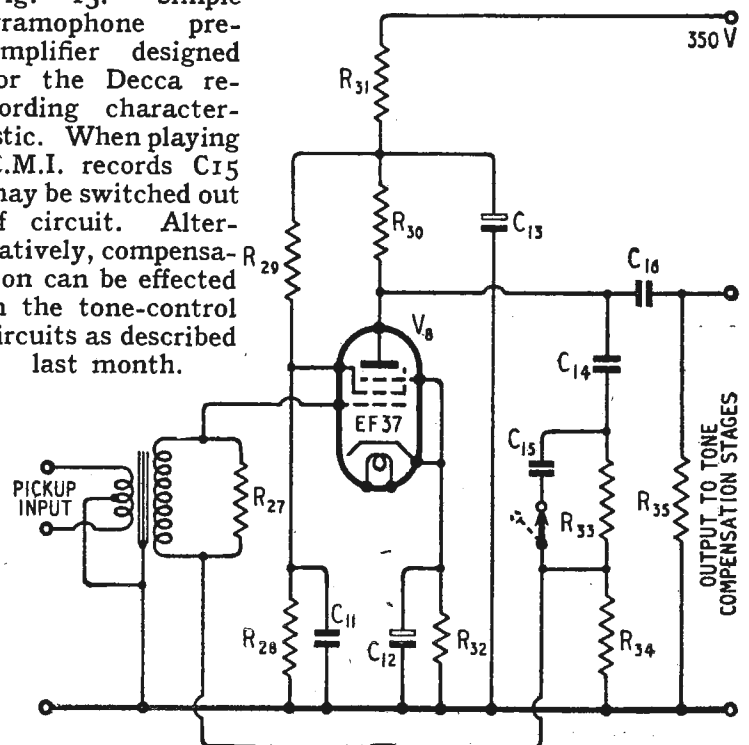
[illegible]g. 13. Simple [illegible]ramophone pre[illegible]mplifier designed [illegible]or the Decca re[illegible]ording character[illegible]stic. When playing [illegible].M.I. records C15 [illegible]nay be switched out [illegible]f circuit. Alter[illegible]atively, compensa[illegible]on can be effected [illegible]n the tone-control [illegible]ircuits as described last month.

350 V

$R_{31}$

$R_{30}$

$C_{13}$

$R_{29}$

$C_{16}$

$V_8$

$C_{14}$

EF 37

$C_{15}$

PICKUP INPUT

$R_{27}$

$R_{33}$

$R_{35}$

OUTPUT TO TONE COMPENSATION STAGES

$C_{11}$

$R_{28}$

$C_{12}$

$R_{32}$

$R_{34}$